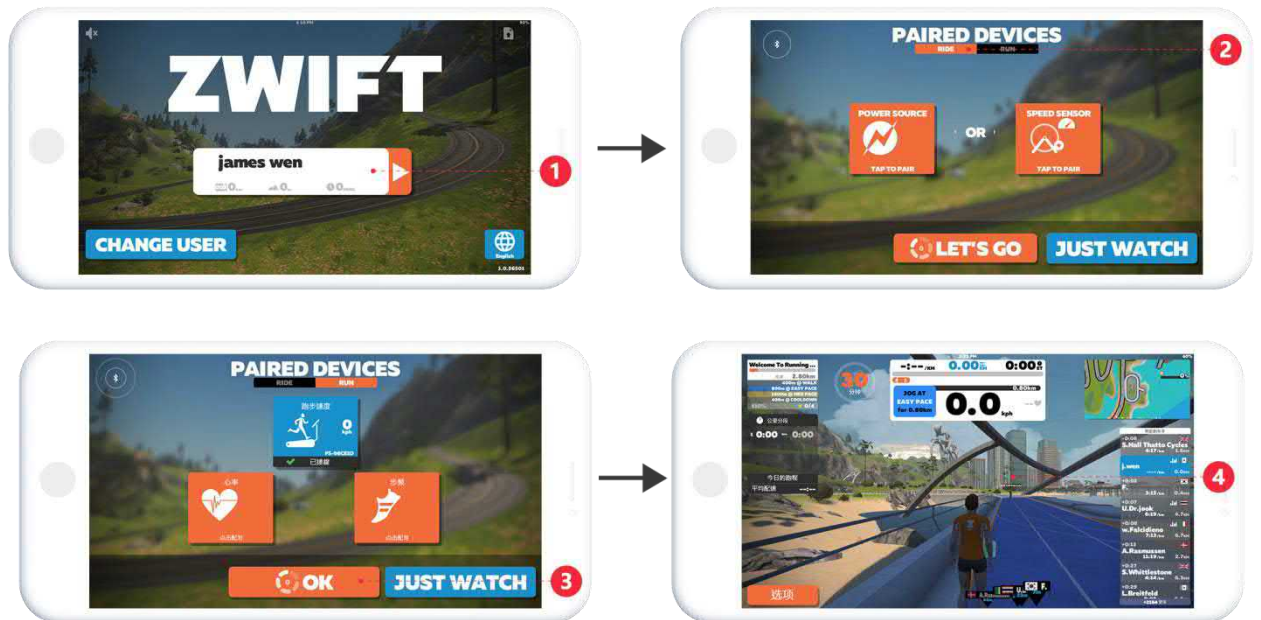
ZWIFT

james wen

CHANGE USER

English

1

PAIRED DEVICES

RIDE RUN

2

POWER SOURCE

TAP TO PAIR

OR

SPEED SENSOR

TAP TO PAIR

LET'S GO

JUST WATCH

PAIRED DEVICES

RIDE RUN

跑步速度

0 kph

已连接

心率

点击配对

步频

点击配对

OK

JUST WATCH

3

Welcome To Running

30

0.00 KM

0:00

JOG AT EASY PACE for 0.80km

0.0 kph

0:00 — 0:00

今日的数据

平均配速

S.Hall Thatto Cycles

J.wen

U.Dr.jook

W.Falcidiena

A.Rasmussen

S.Whittlestone

L.Breitfeld

4

选项